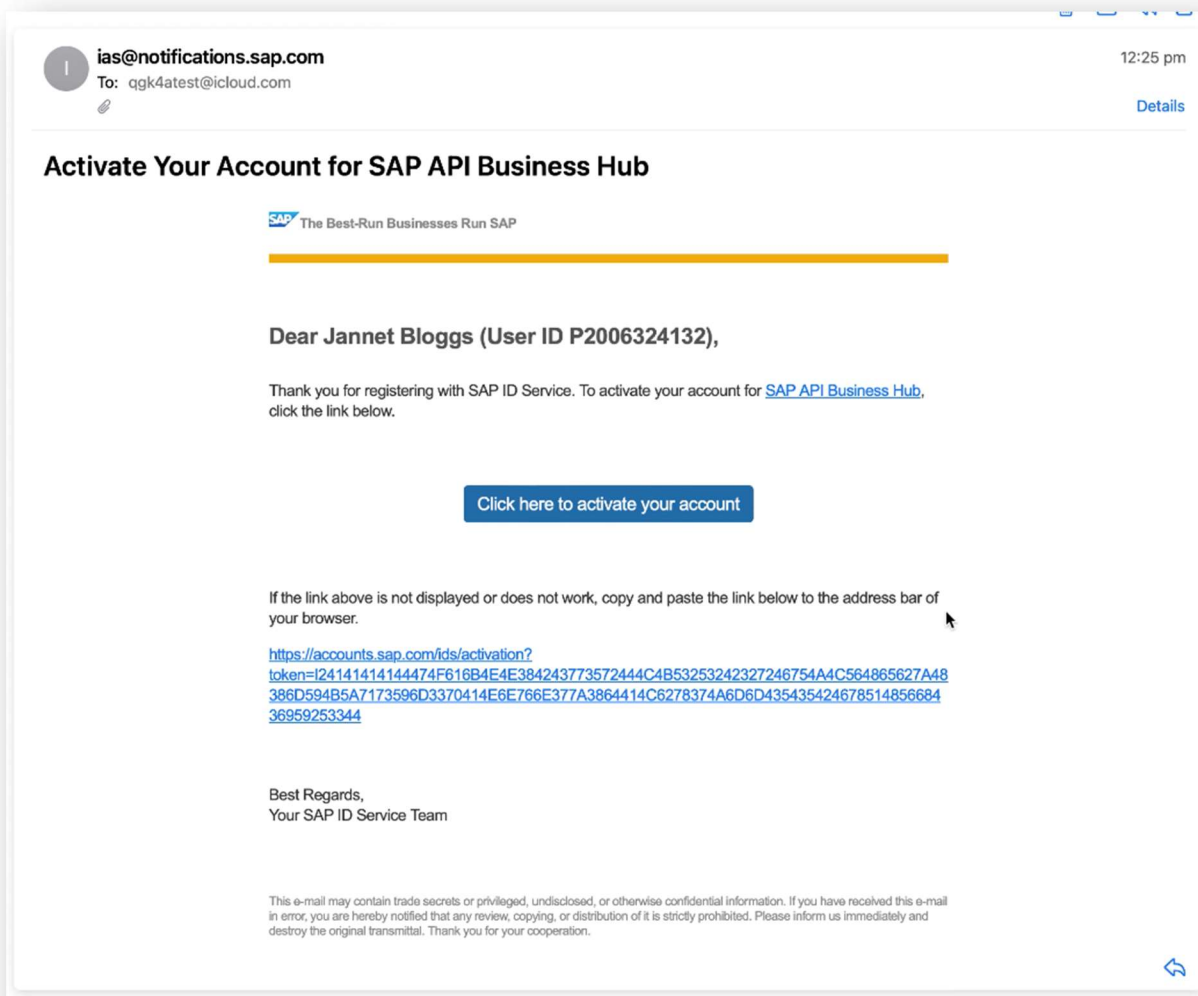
I

ias@notifications.sap.com
To: qgk4atest@icloud.com

12:25 pm

Details

Activate Your Account for SAP API Business Hub

SAP The Best-Run Businesses Run SAP

Dear Jannet Bloggs (User ID P2006324132),

Thank you for registering with SAP ID Service. To activate your account for SAP API Business Hub, click the link below.

Click here to activate your account

If the link above is not displayed or does not work, copy and paste the link below to the address bar of your browser.

https://accounts.sap.com/ids/activation?token=I24141414144474F616B4E4E384243773572444C4B53253242327246754A4C564865627A48386D594B5A7173596D3370414E6E766E377A3864414C6278374A6D6D43543542467851485668436959253344

Best Regards,
Your SAP ID Service Team

This e-mail may contain trade secrets or privileged, undisclosed, or otherwise confidential information. If you have received this e-mail in error, you are hereby notified that any review, copying, or distribution of it is strictly prohibited. Please inform us immediately and destroy the original transmittal. Thank you for your cooperation.